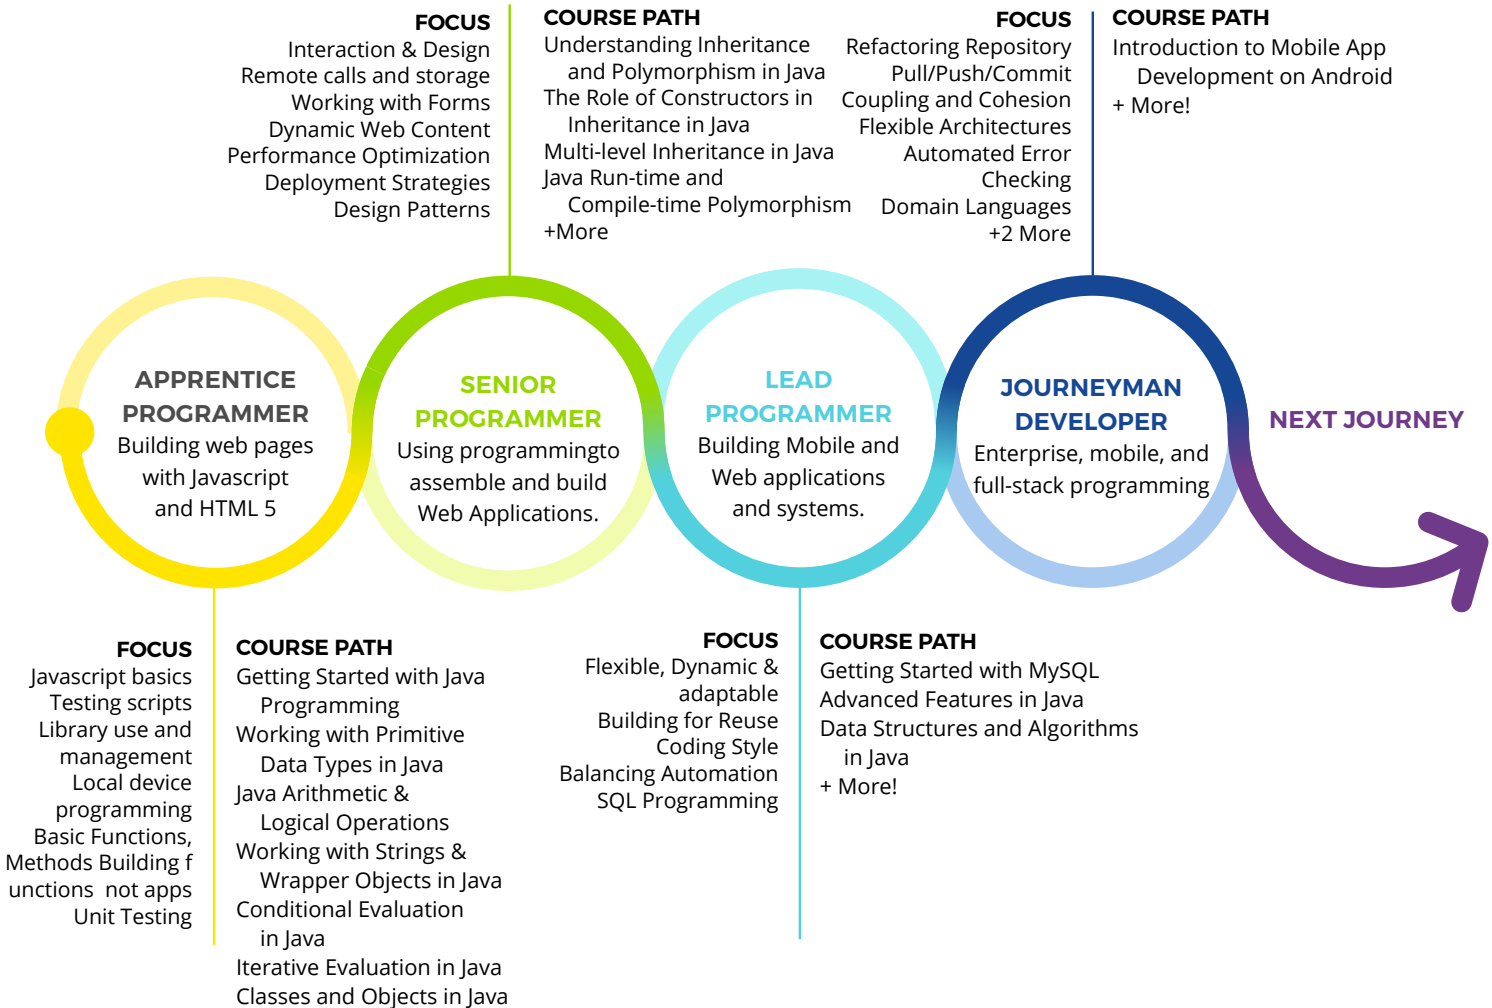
FOCUS
Interaction & Design
Remote calls and storage
Working with Forms
Dynamic Web Content
Performance Optimization
Deployment Strategies
Design Patterns

COURSE PATH
Understanding Inheritance and Polymorphism in Java
The Role of Constructors in Inheritance in Java
Multi-level Inheritance in Java
Java Run-time and Compile-time Polymorphism
+More

FOCUS
Refactoring Repository
Pull/Push/Commit
Coupling and Cohesion
Flexible Architectures
Automated Error Checking
Domain Languages
+2 More

COURSE PATH
Introduction to Mobile App Development on Android
+ More!

APPRENTICE PROGRAMMER
Building web pages with Javascript and HTML 5

SENIOR PROGRAMMER
Using programmingto assemble and build Web Applications.

LEAD PROGRAMMER
Building Mobile and Web applications and systems.

JOURNEYMAN DEVELOPER
Enterprise, mobile, and full-stack programming

NEXT JOURNEY

FOCUS
Javascript basics
Testing scripts
Library use and management
Local device programming
Basic Functions,
Methods Building f unctions not apps
Unit Testing

COURSE PATH
Getting Started with Java Programming
Working with Primitive Data Types in Java
Java Arithmetic & Logical Operations
Working with Strings & Wrapper Objects in Java
Conditional Evaluation in Java
Iterative Evaluation in Java
Classes and Objects in Java

FOCUS
Flexible, Dynamic & adaptable
Building for Reuse
Coding Style
Balancing Automation
SQL Programming

COURSE PATH
Getting Started with MySQL
Advanced Features in Java
Data Structures and Algorithms in Java
+ More!